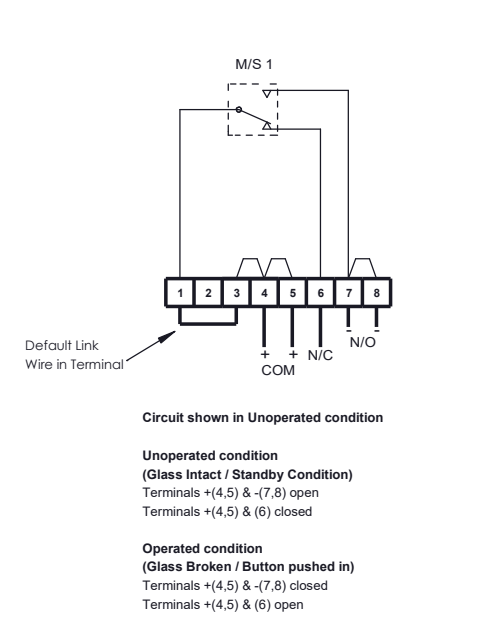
M/S 1

1 2 3 4 5 6 7 8

Default Link Wire in Terminal

+ + N/C
COM

- -
N/O

Circuit shown in Unoperated condition

Unoperated condition
(Glass Intact / Standby Condition)
Terminals +(4,5) & -(7,8) open
Terminals +(4,5) & (6) closed

Operated condition
(Glass Broken / Button pushed in)
Terminals +(4,5) & -(7,8) closed
Terminals +(4,5) & (6) open